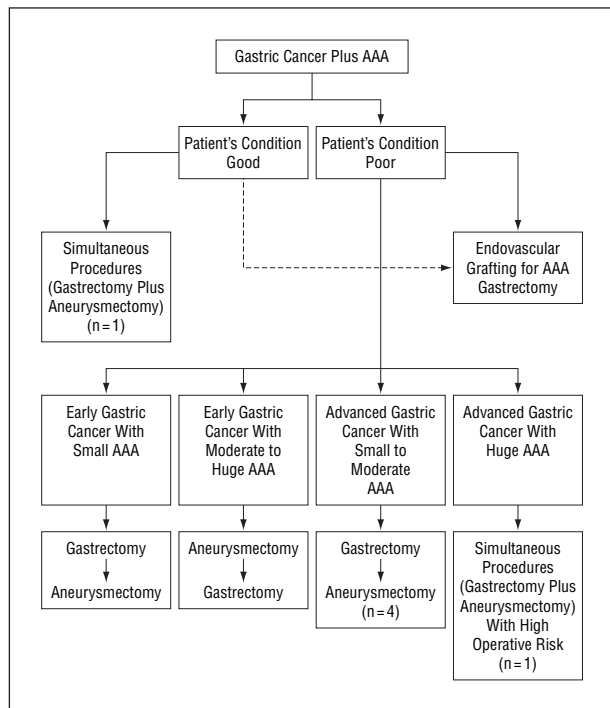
Gastric Cancer Plus AAA

Patient's Condition Good

Patient's Condition Poor

Simultaneous Procedures (Gastrectomy Plus Aneurysmectomy) (n = 1)

Endovascular Grafting for AAA Gastrectomy

Early Gastric Cancer With Small AAA

Early Gastric Cancer With Moderate to Huge AAA

Advanced Gastric Cancer With Small to Moderate AAA

Advanced Gastric Cancer With Huge AAA

Gastrectomy

Aneurysmectomy

Aneurysmectomy

Gastrectomy

Gastrectomy

Aneurysmectomy (n = 4)

Simultaneous Procedures (Gastrectomy Plus Aneurysmectomy) With High Operative Risk (n = 1)